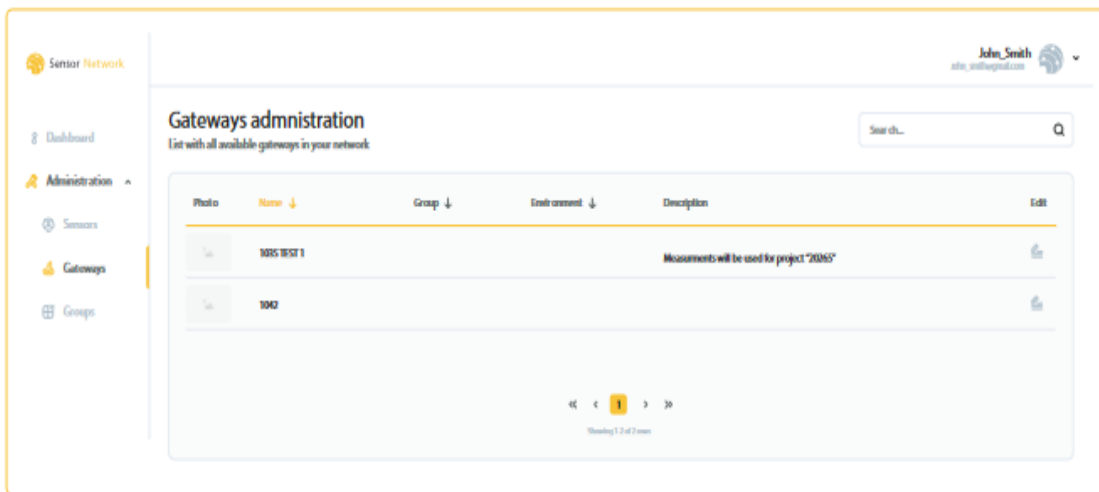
Sensor Network

John_Smith
john_smith@gmail.com

Dashboard

Administration

Sensors

Gateways

Groups

Gateways admnistration
List with all available gateways in your network

Search...

| Photo | Name ↓ | Group ↓ | Environment ↓ | Description | Edit |
|---|---|---|---|---|---|
| | 1035 TEST 1 | | | Measurements will be used for project "20265" | |
| | 1042 | | | | |

« ‹ 1 › »

Showing 1-2 of 2 rows